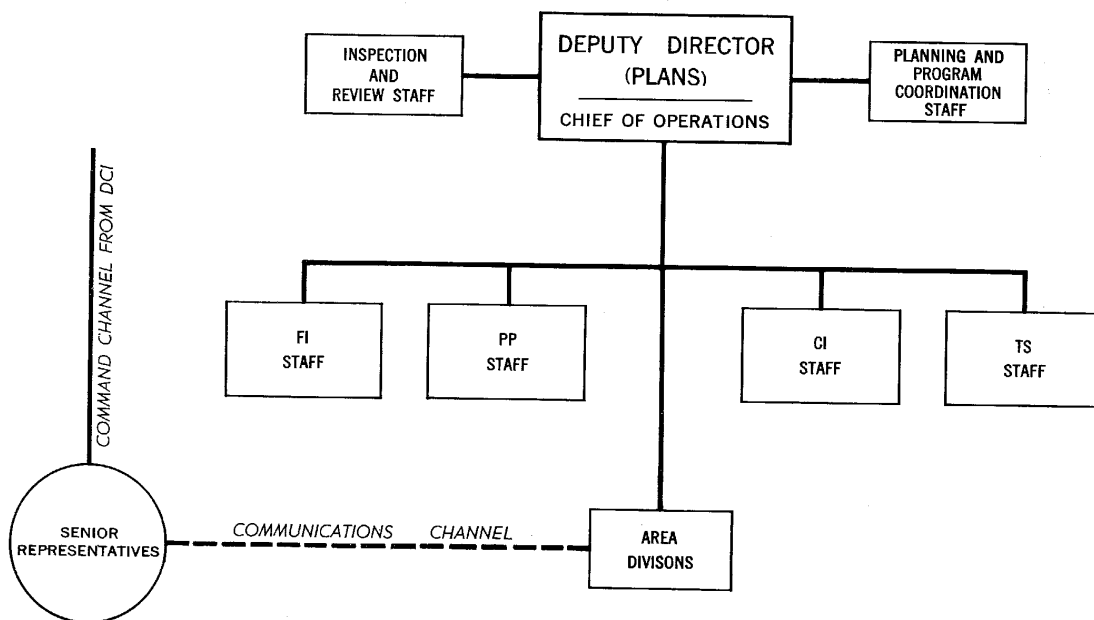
INSPECTION AND REVIEW STAFF

DEPUTY DIRECTOR (PLANS)

CHIEF OF OPERATIONS

PLANNING AND PROGRAM COORDINATION STAFF

COMMAND CHANNEL FROM DCI

FI STAFF

PP STAFF

CI STAFF

TS STAFF

SENIOR REPRESENTATIVES

COMMUNICATIONS CHANNEL

AREA DIVISONS